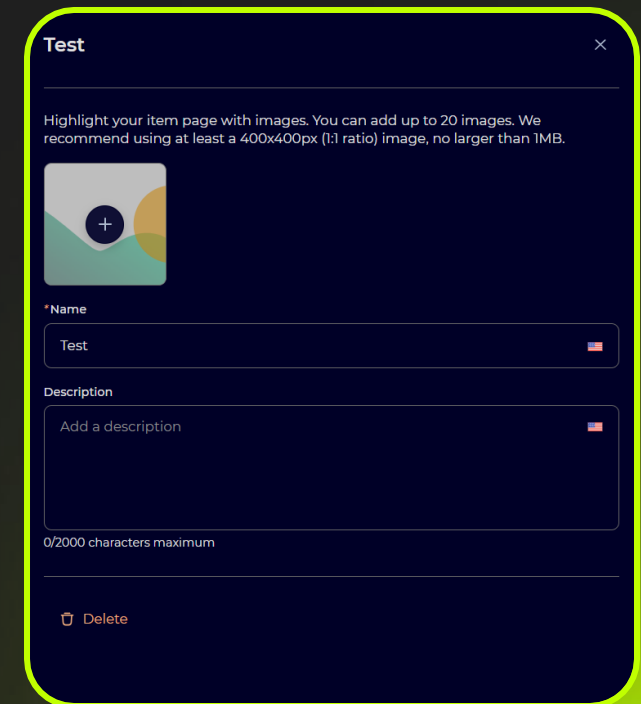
Test

×

Highlight your item page with images. You can add up to 20 images. We recommend using at least a 400x400px (1:1 ratio) image, no larger than 1MB.

+

*Name

Test

Description

Add a description

0/2000 characters maximum

Delete